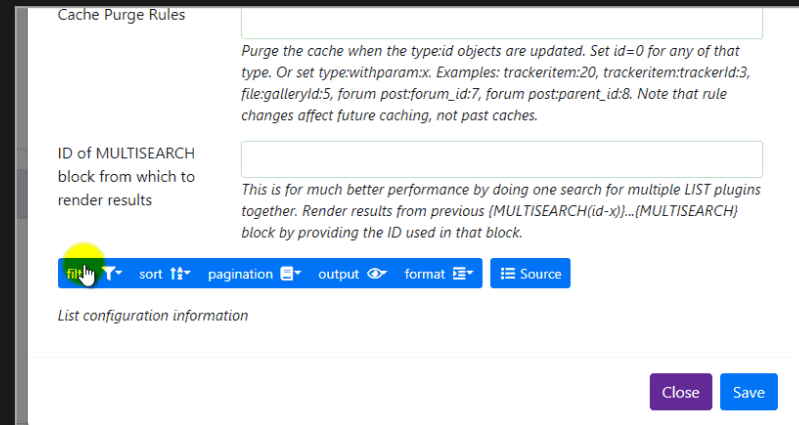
Cache Purge Rules

Purge the cache when the type:id objects are updated. Set id=0 for any of that type. Or set type:withparam:x. Examples: trackeritem:20, trackeritem:trackerId:3, file:galleryId:5, forum post:forum_id:7, forum post:parent_id:8. Note that rule changes affect future caching, not past caches.

ID of MULTISEARCH block from which to render results

This is for much better performance by doing one search for multiple LIST plugins together. Render results from previous {MULTISEARCH(id-x)}...{MULTISEARCH} block by providing the ID used in that block.

filt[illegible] sort pagination output format Source

List configuration information

Close Save